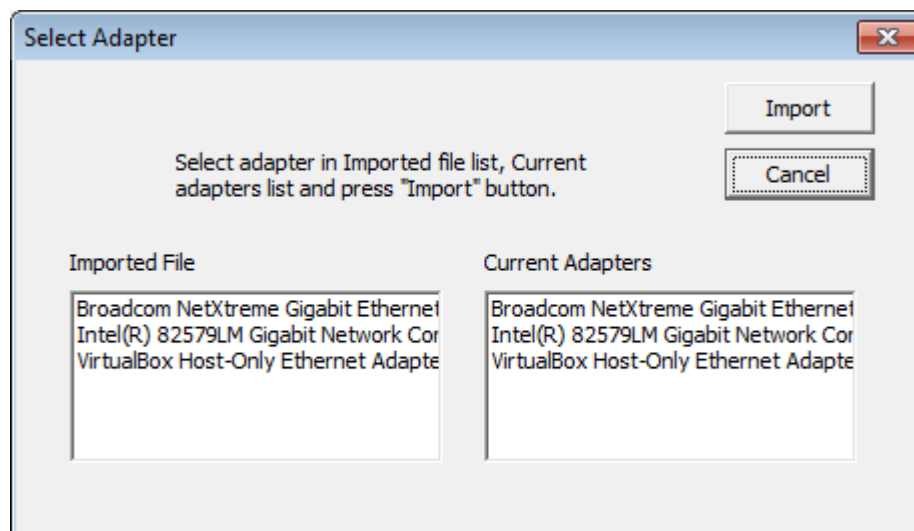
Select Adapter

Import

Cancel

Select adapter in Imported file list, Current adapters list and press "Import" button.

Imported File

Broadcom NetXtreme Gigabit Ethernet
Intel(R) 82579LM Gigabit Network Cor
VirtualBox Host-Only Ethernet Adapte

Current Adapters

Broadcom NetXtreme Gigabit Ethernet
Intel(R) 82579LM Gigabit Network Cor
VirtualBox Host-Only Ethernet Adapte